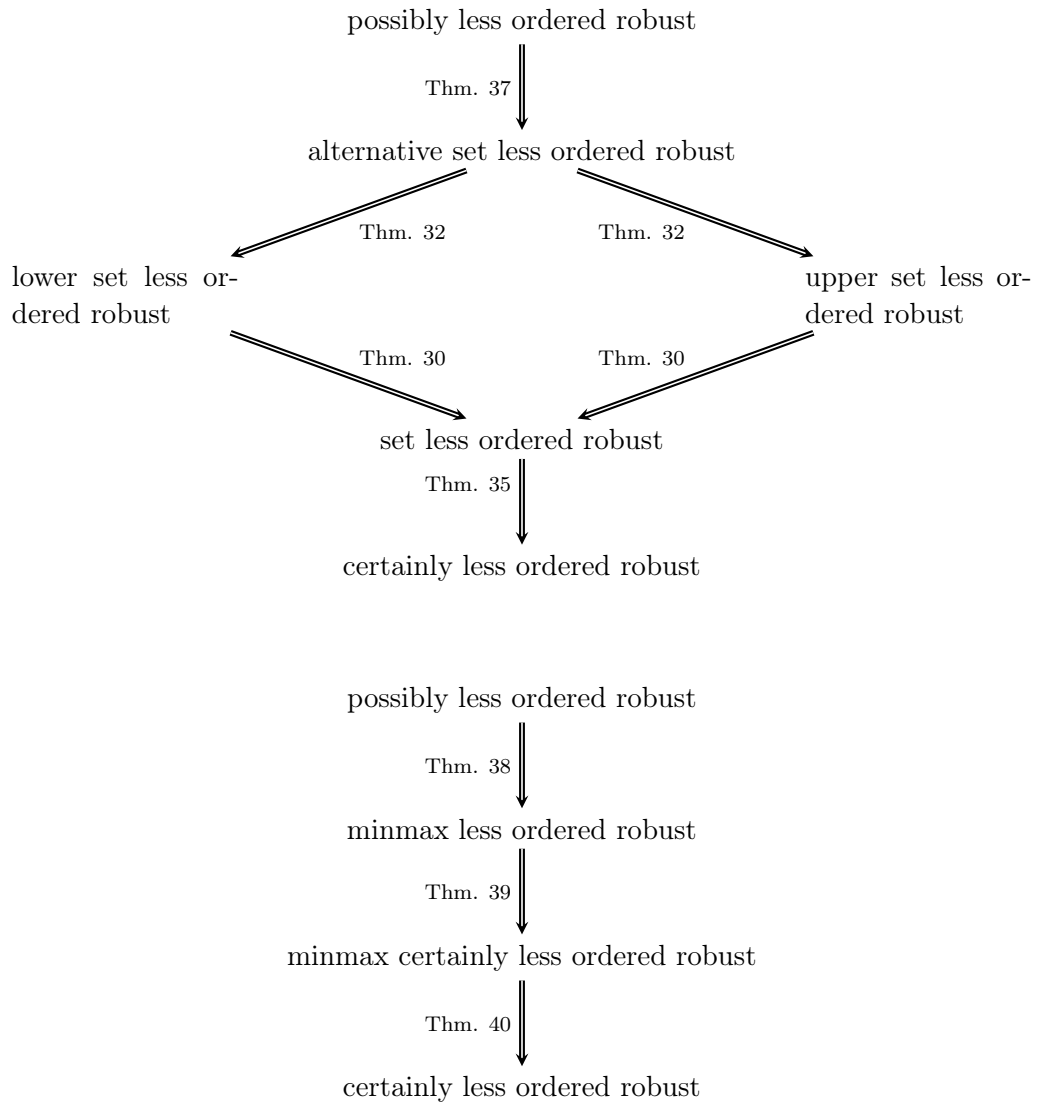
possibly less ordered robust

Thm. 37

alternative set less ordered robust

Thm. 32

Thm. 32

lower set less ordered robust

upper set less ordered robust

Thm. 30

Thm. 30

set less ordered robust

Thm. 35

certainly less ordered robust

possibly less ordered robust

Thm. 38

minmax less ordered robust

Thm. 39

minmax certainly less ordered robust

Thm. 40

certainly less ordered robust